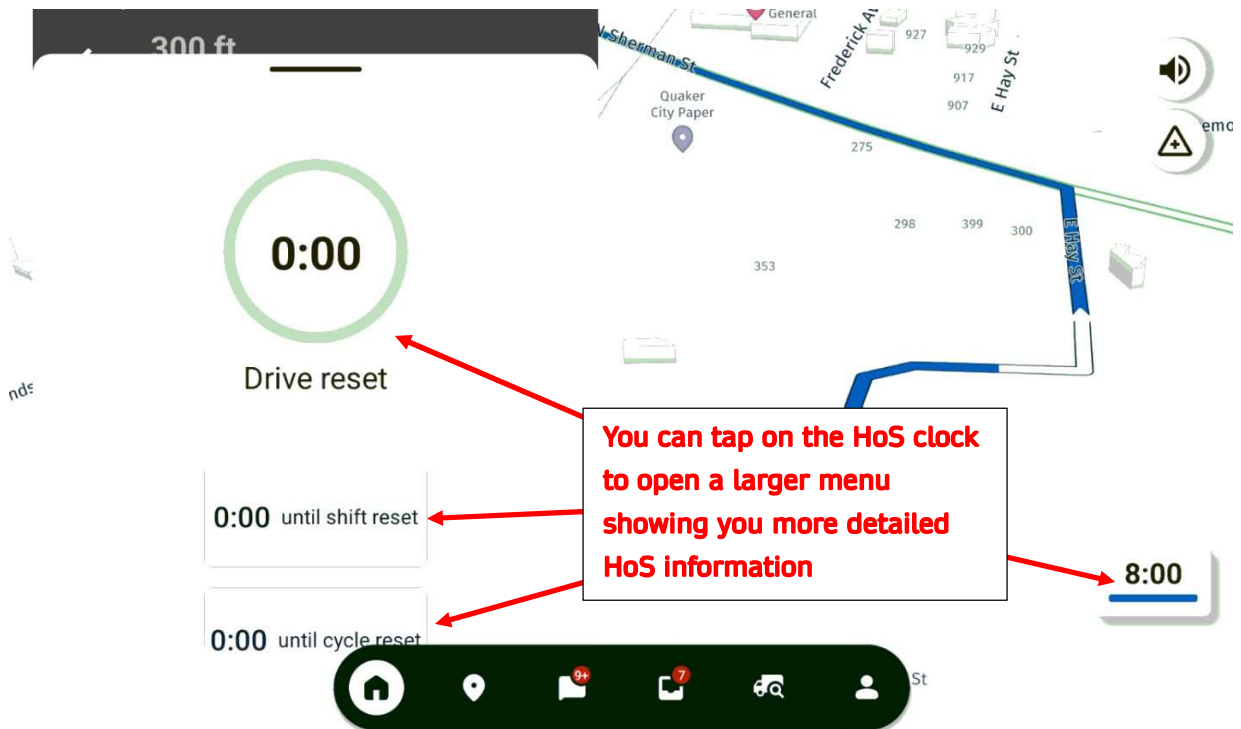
300 ft

0:00

Drive reset

0:00 until shift reset

0:00 until cycle reset

General
N Sherman St
Frederick Av
927
929
917
907
E Hay St
Quaker City Paper
275
298
399
300
E Hay St
353
nds
emo
St

You can tap on the HoS clock to open a larger menu showing you more detailed HoS information

8:00

9+
7